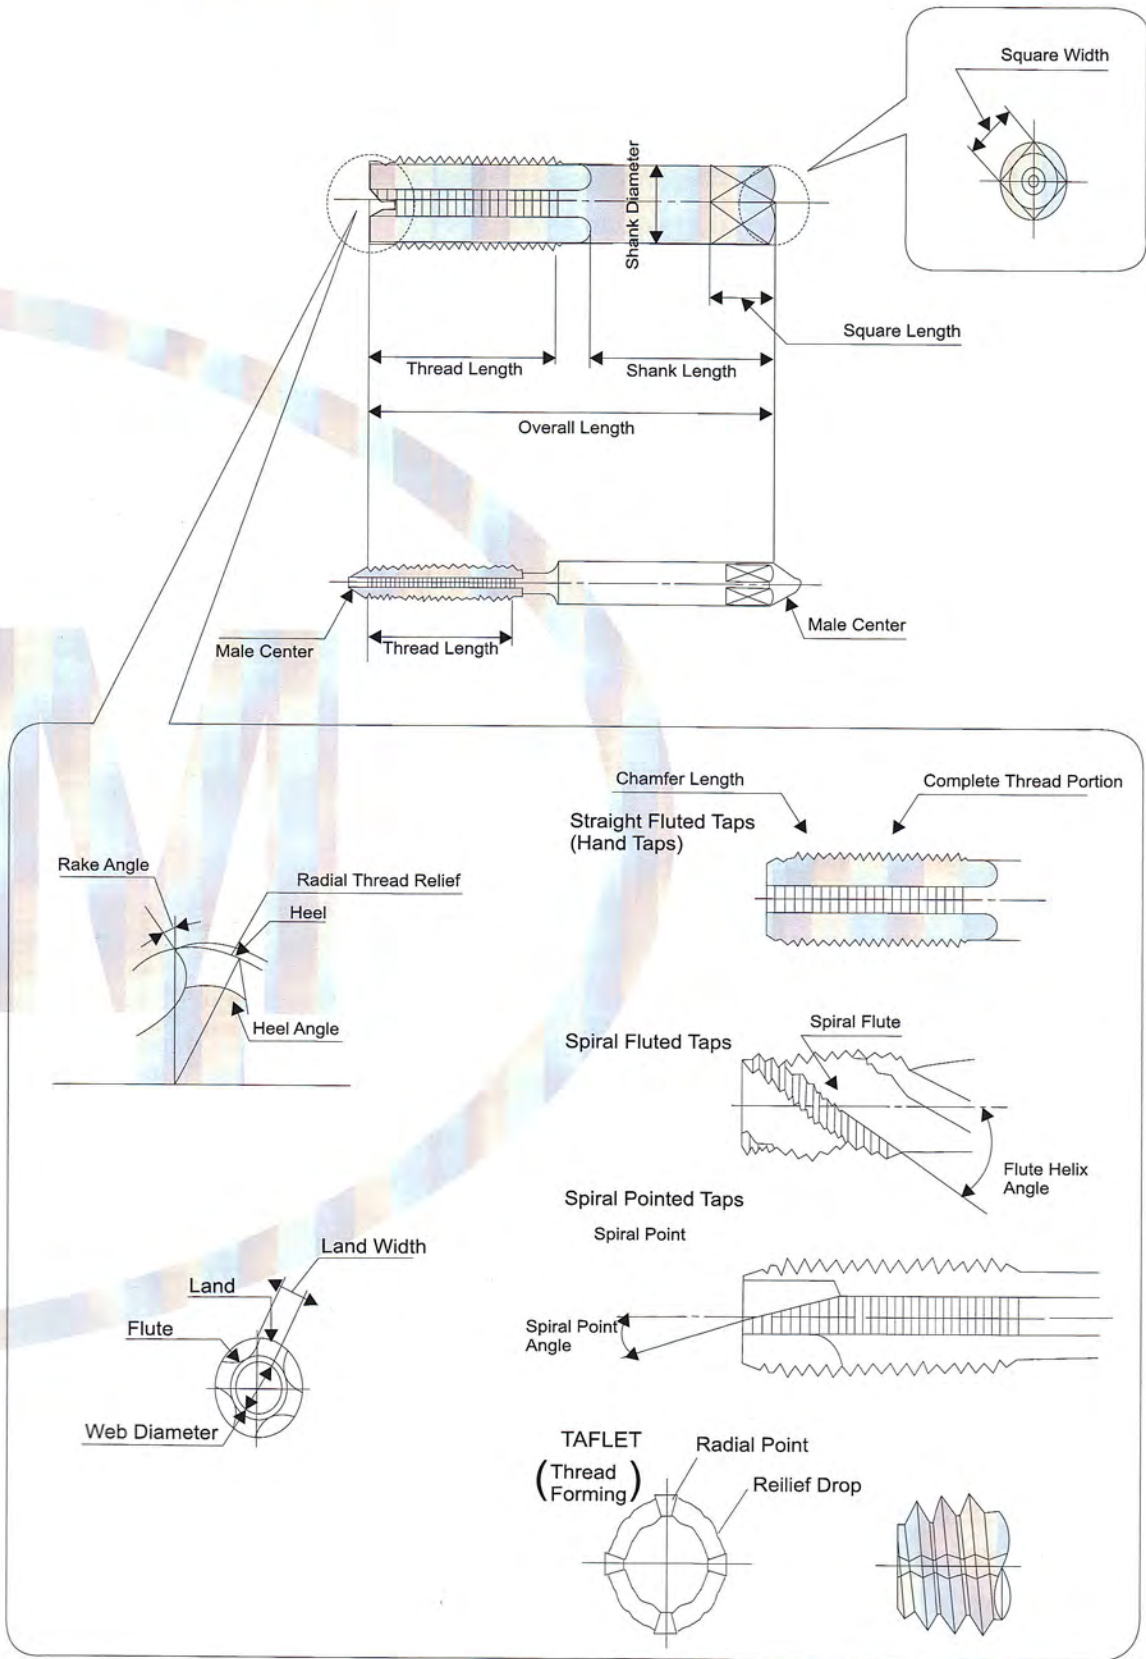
Square Width

Shank Diameter

Square Length

Thread Length

Shank Length

Overall Length

Male Center

Thread Length

Male Center

Chamfer Length

Complete Thread Portion

Straight Fluted Taps (Hand Taps)

Rake Angle

Radial Thread Relief

Heel

Heel Angle

Spiral Fluted Taps

Spiral Flute

Flute Helix Angle

Spiral Pointed Taps

Spiral Point

Land Width

Land

Flute

Spiral Point Angle

Web Diameter

TAFLET (Thread Forming)

Radial Point

Reilief Drop